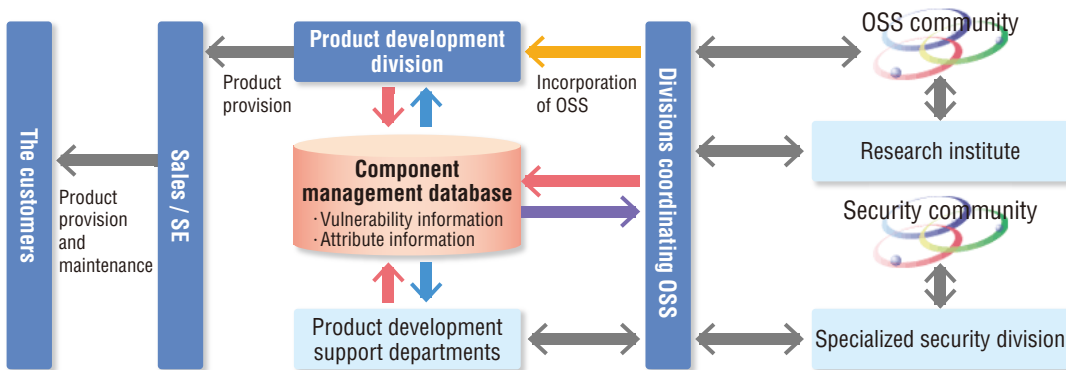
The customers

Product provision and maintenance

Sales / SE

Product provision

Product development division

Component management database
· Vulnerability information
· Attribute information

Product development support departments

Incorporation of OSS

Divisions coordinating OSS

OSS community

Research institute

Security community

Specialized security division